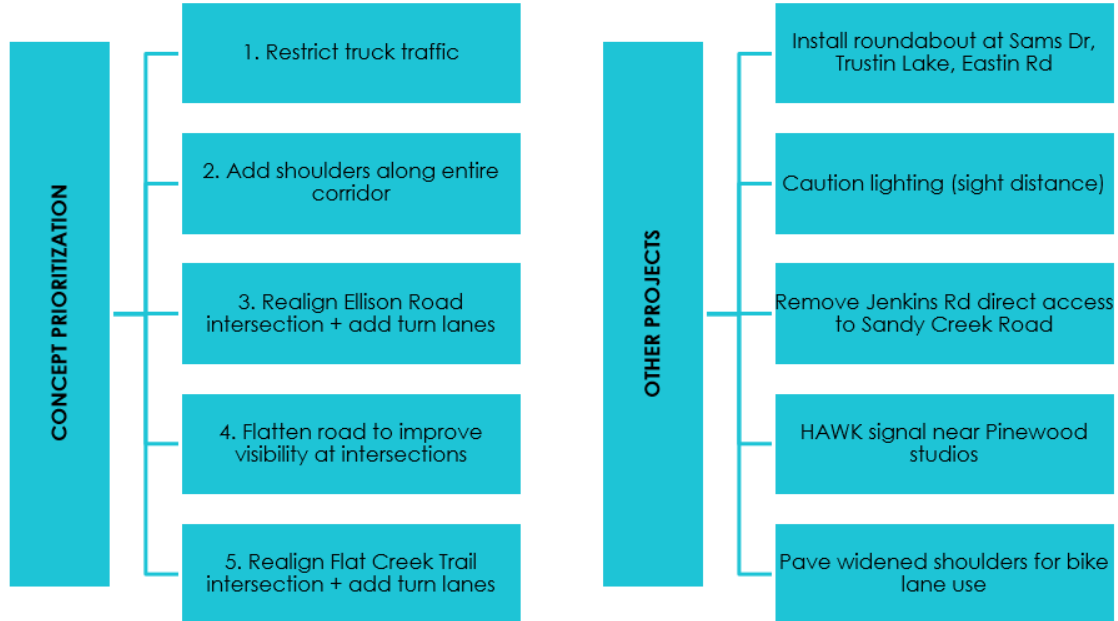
CONCEPT PRIORITIZATION

1. Restrict truck traffic

2. Add shoulders along entire corridor

3. Realign Ellison Road intersection + add turn lanes

4. Flatten road to improve visibility at intersections

5. Realign Flat Creek Trail intersection + add turn lanes

OTHER PROJECTS

Install roundabout at Sams Dr, Trustin Lake, Eastin Rd

Caution lighting (sight distance)

Remove Jenkins Rd direct access to Sandy Creek Road

HAWK signal near Pinewood studios

Pave widened shoulders for bike lane use